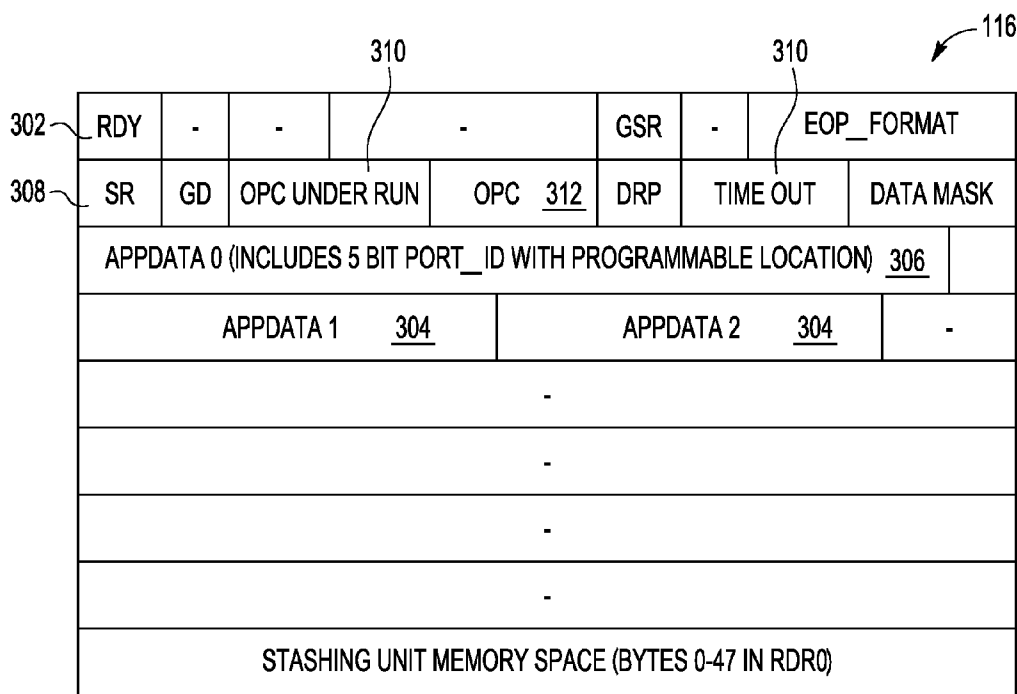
116

310

310

302 RDY - - - GSR - EOP_FORMAT

308 SR GD OPC UNDER RUN OPC 312 DRP TIME OUT DATA MASK

APPDATA 0 (INCLUDES 5 BIT PORT_ID WITH PROGRAMMABLE LOCATION) 306

APPDATA 1 304 APPDATA 2 304 -

-

-

-

-

STASHING UNIT MEMORY SPACE (BYTES 0-47 IN RDR0)